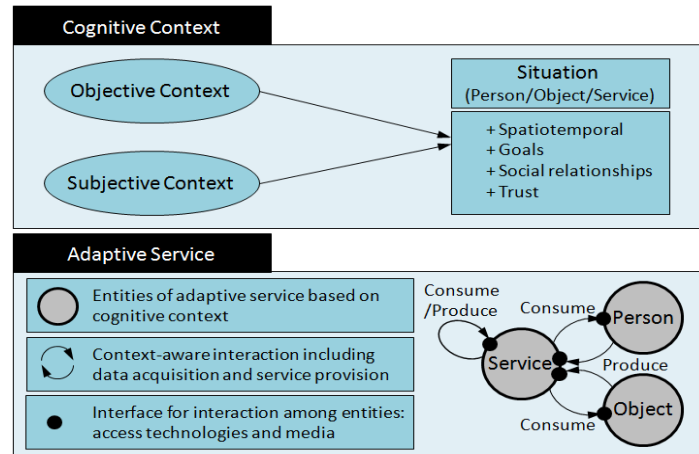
Cognitive Context

Objective Context

Subjective Context

Situation
(Person/Object/Service)

+ Spatiotemporal
+ Goals
+ Social relationships
+ Trust

Adaptive Service

Entities of adaptive service based on cognitive context

Context-aware interaction including data acquisition and service provision

Interface for interaction among entities: access technologies and media

Consume /Produce

Consume

Person

Service

Produce

Object

Consume